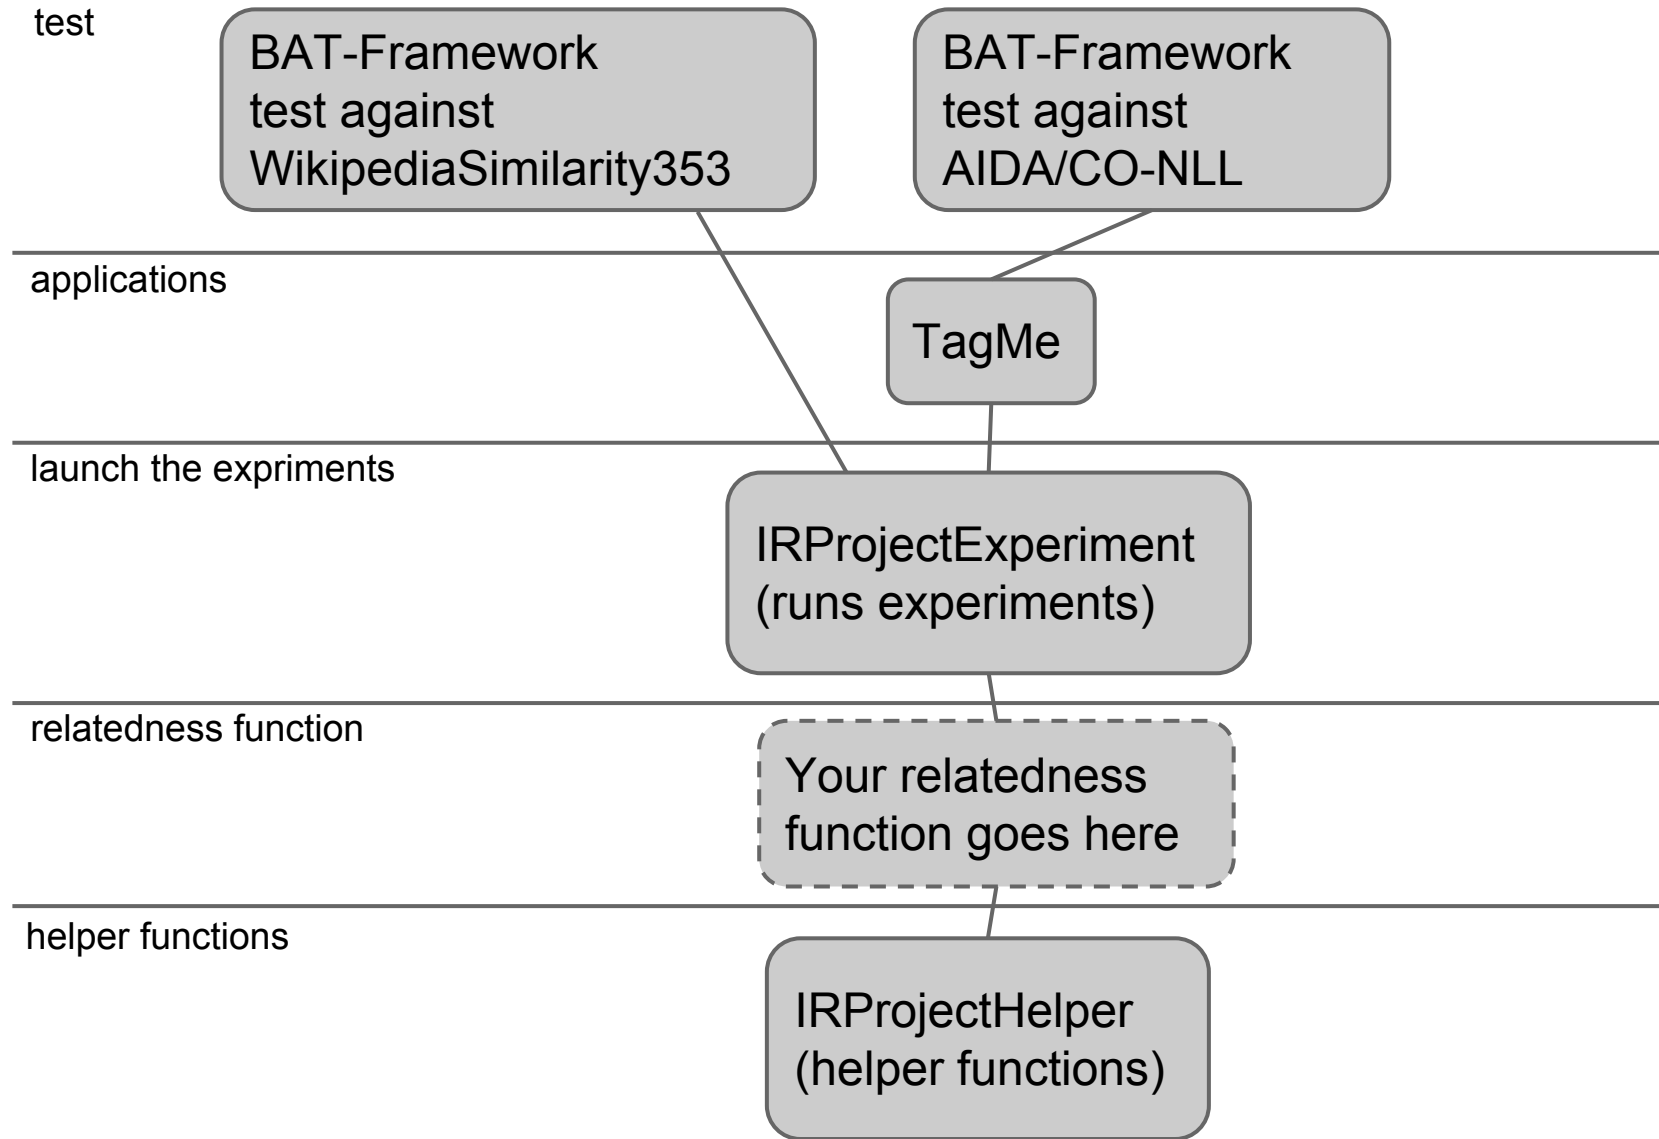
test

BAT-Framework test against WikipediaSimilarity353

BAT-Framework test against AIDA/CO-NLL

applications

TagMe

launch the expriments

IRProjectExperiment (runs experiments)

relatedness function

Your relatedness function goes here

helper functions

IRProjectHelper (helper functions)